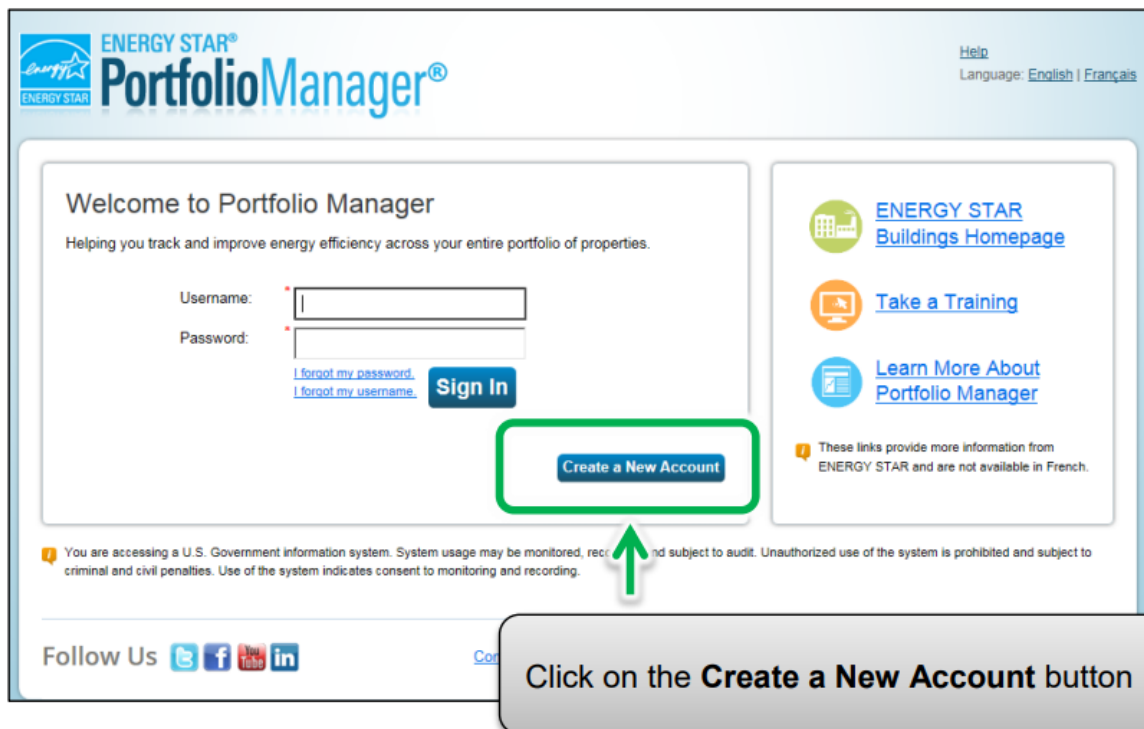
energy ENERGY STAR
ENERGY STAR®
PortfolioManager®

Help
Language: English | Français

Welcome to Portfolio Manager

Helping you track and improve energy efficiency across your entire portfolio of properties.

Username: *
Password: *

I forgot my password.
I forgot my username.
Sign In

Create a New Account

ENERGY STAR Buildings Homepage

Take a Training

Learn More About Portfolio Manager

These links provide more information from ENERGY STAR and are not available in French.

You are accessing a U.S. Government information system. System usage may be monitored, reco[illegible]nd subject to audit. Unauthorized use of the system is prohibited and subject to criminal and civil penalties. Use of the system indicates consent to monitoring and recording.

Follow Us You Tube in

Co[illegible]

Click on the **Create a New Account** button